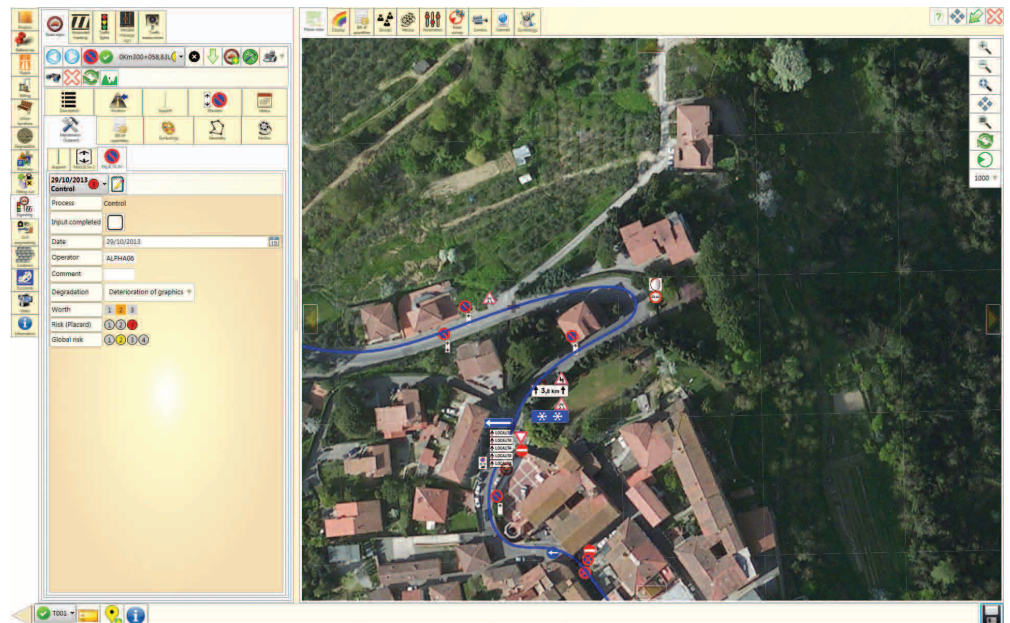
0Km300+058.63L

29/10/2013
Control

| Process | Control |
|---|---|
| Input completed | |
| Date | 29/10/2013 |
| Operator | ALPHA06 |
| Comment | |
| Degradation | Deterioration of graphics |
| Worth | 1 2 3 |
| Risk (Placard) | 1 2 3 |
| Global risk | 1 2 3 4 |

3,8 km

T001

1000